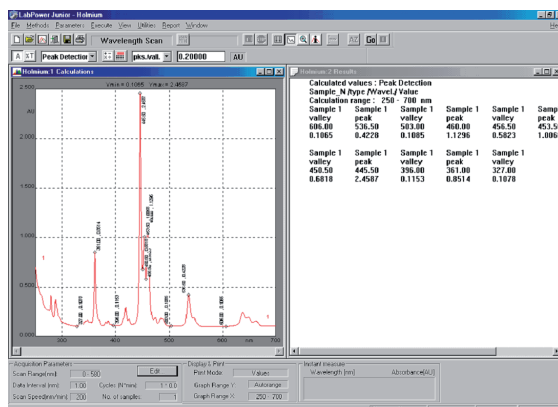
LabPower Junior - Holmium
File Methods Parameter Execute View Utilities Report Window
Wavelength Scan
A ΔT Peak Detection pks./vall. 0.20000 AU
Holmium 1 Calculations
Y-Min = 0.1065 Y-Max = 2.4587
2.500
AU
2.000
1.500
1.000
0.500
0.000
300 400 500 600 nm 700
Holmium 2 Results
Calculated values : Peak Detection
Sample_N /type /Wavel./ Value
Calculation range : 250 - 700 nm

| Sample 1 | Sample 1 | Sample 1 | Sample 1 | Sample 1 | Samp |
|---|---|---|---|---|---|
| valley | peak | valley | peak | valley | peak |
| 606.00 | 536.50 | 503.00 | 460.00 | 456.50 | 453.5 |
| 0.1065 | 0.4228 | 0.1005 | 1.1296 | 0.5823 | 1.006 |

| Sample 1 | Sample 1 | Sample 1 | Sample 1 | Sample 1 |
|---|---|---|---|---|
| valley | peak | valley | peak | valley |
| 450.50 | 445.50 | 396.00 | 361.00 | 327.00 |
| 0.6818 | 2.4587 | 0.1153 | 0.8514 | 0.1078 |

Acquisition Parameters
Scan Range(nm) 0 - 500
Data Interval (nm) 1.00 Cycles (N°/min) 1 : 0.0
Scan Speed(nm/min) 200 No. of samples
Edit
Display & Print
Print Mode Values
Graph Range Y Autorange
Graph Range X 250 - 700
Instant measure
Wavelength [nm] Absorbance[AU]